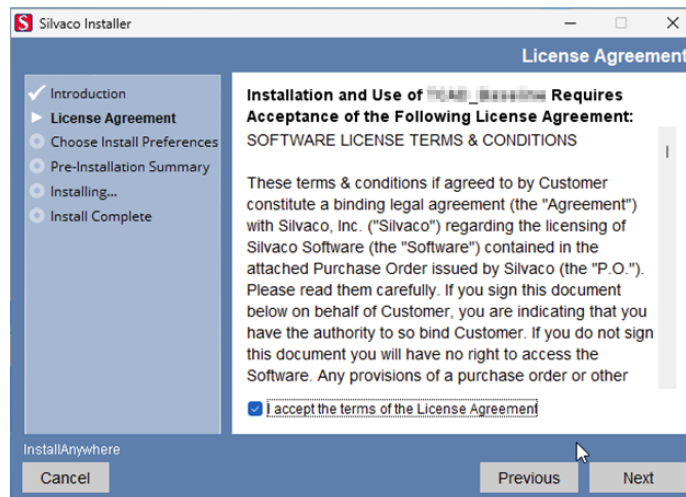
S Silvaco Installer

License Agreement

Introduction
License Agreement
Choose Install Preferences
Pre-Installation Summary
Installing...
Install Complete

Installation and Use of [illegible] Requires Acceptance of the Following License Agreement:
SOFTWARE LICENSE TERMS & CONDITIONS

These terms & conditions if agreed to by Customer constitute a binding legal agreement (the "Agreement") with Silvaco, Inc. ("Silvaco") regarding the licensing of Silvaco Software (the "Software") contained in the attached Purchase Order issued by Silvaco (the "P.O."). Please read them carefully. If you sign this document below on behalf of Customer, you are indicating that you have the authority to so bind Customer. If you do not sign this document you will have no right to access the Software. Any provisions of a purchase order or other

I accept the terms of the License Agreement

InstallAnywhere
Cancel
Previous
Next